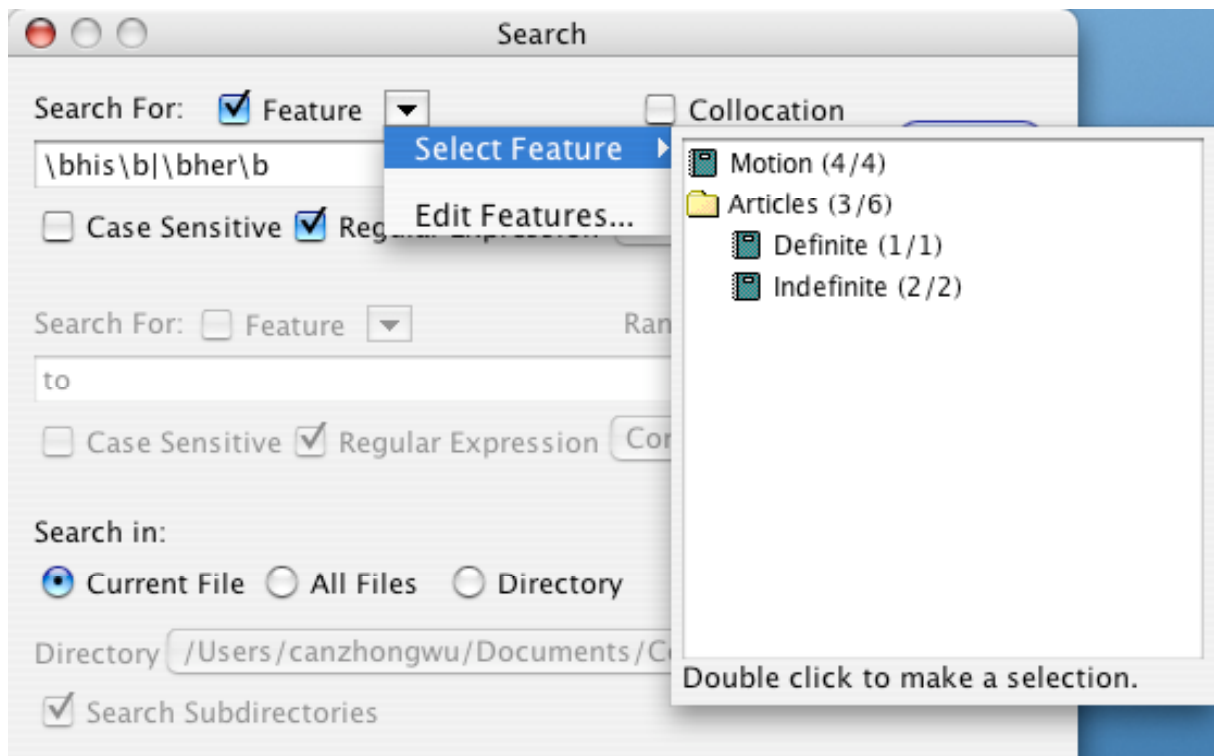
Search

Search For: Feature

Collocation

Select Feature

Edit Features...

\bhis\b|\bher\b

Case Sensitive Regu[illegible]

Motion (4/4)

Articles (3/6)

Definite (1/1)

Indefinite (2/2)

Search For: Feature

Ran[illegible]

to

Case Sensitive Regular Expression Co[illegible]

Search in:

Current File All Files Directory

Directory /Users/canzhongwu/Documents/C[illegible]

Search Subdirectories

Double click to make a selection.